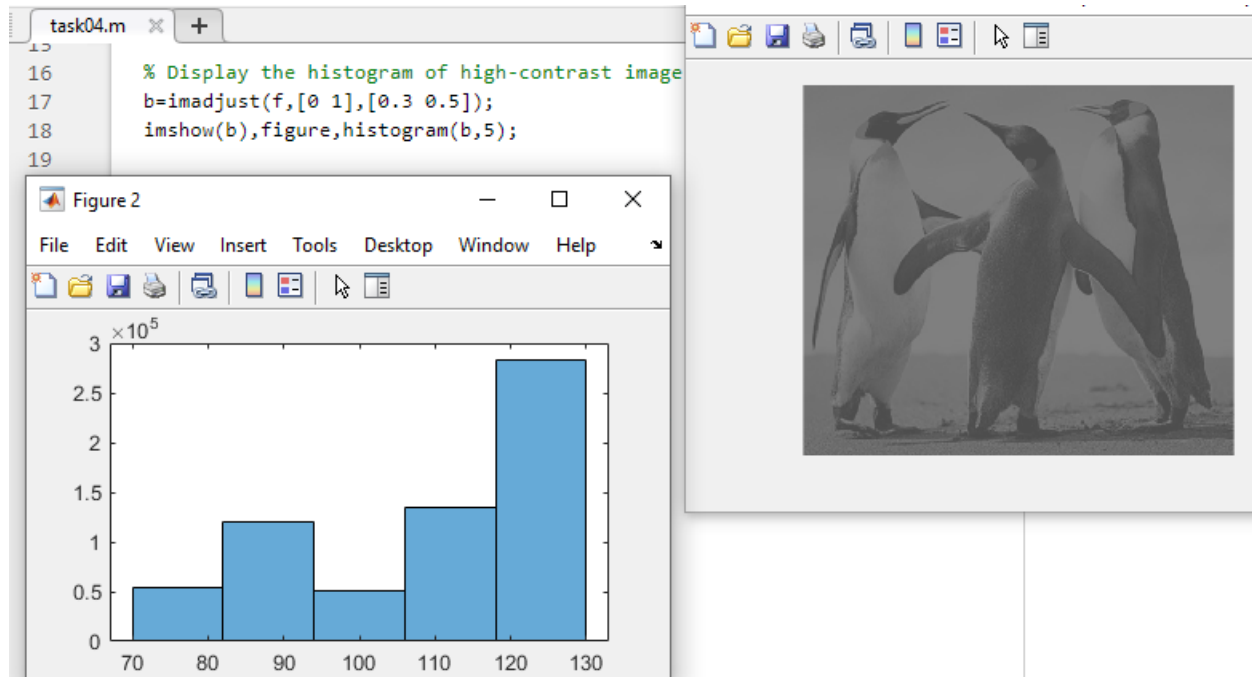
task04.m × +

15
16 % Display the histogram of high-contrast image
17 b=imadjust(f,[0 1],[0.3 0.5]);
18 imshow(b),figure,histogram(b,5);
19

Figure 2

File Edit View Insert Tools Desktop Window Help

$\times 10^5$

3
2.5
2
1.5
1
0.5
0

70 80 90 100 110 120 130